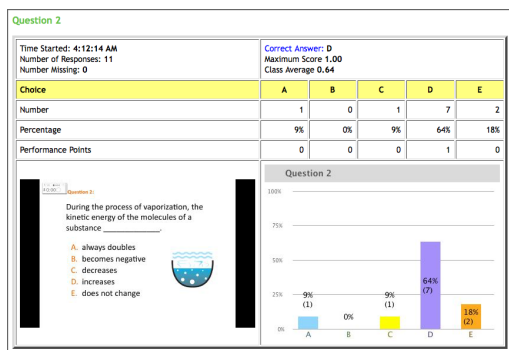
Question 2

Time Started: 4:12:14 AM
Number of Responses: 11
Number Missing: 0

Correct Answer: D
Maximum Score 1.00
Class Average 0.64

| Choice | A | B | C | D | E |
|---|---|---|---|---|---|
| Number | 1 | 0 | 1 | 7 | 2 |
| Percentage | 9% | 0% | 9% | 64% | 18% |
| Performance Points | 0 | 0 | 0 | 1 | 0 |

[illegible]

Question 2:

During the process of vaporization, the kinetic energy of the molecules of a substance ____________.

A. always doubles
B. becomes negative
C. decreases
D. increases
E. does not change

Question 2

100%
75%
50%
25%
0%

9% (1)
0%
9% (1)
64% (7)
18% (2)

A B C D E